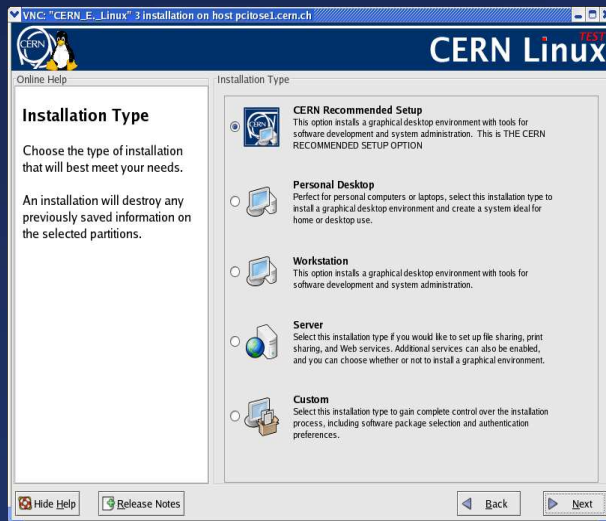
VNC: "CERN_E._Linux" 3 installation on host pcitose1.cern.ch

CERN

CERN Linux TEST

Online Help

Installation Type

Choose the type of installation that will best meet your needs.

An installation will destroy any previously saved information on the selected partitions.

Installation Type

CERN Recommended Setup
This option installs a graphical desktop environment with tools for software development and system administration. This is THE CERN RECOMMENDED SETUP OPTION

Personal Desktop
Perfect for personal computers or laptops, select this installation type to install a graphical desktop environment and create a system ideal for home or desktop use.

Workstation
This option installs a graphical desktop environment with tools for software development and system administration.

Server
Select this installation type if you would like to set up file sharing, print sharing, and Web services. Additional services can also be enabled, and you can choose whether or not to install a graphical environment.

Custom
Select this installation type to gain complete control over the installation process, including software package selection and authentication preferences.

Hide Help

Release Notes

Back

Next